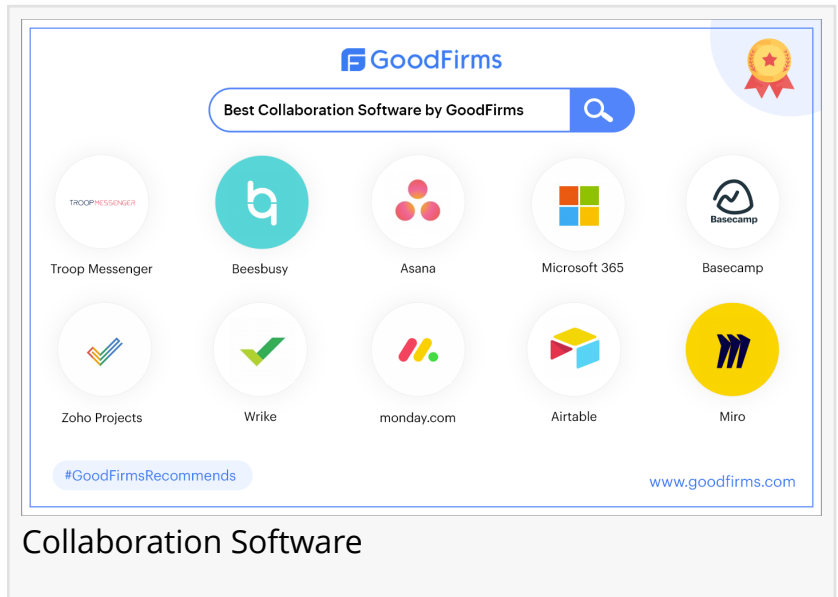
GoodFirms

Best Collaboration Software by GoodFirms

TROOP MESSENGER
Troop Messenger

Beesbusy

Asana

Microsoft 365

Basecamp
Basecamp

Zoho Projects

Wrike

monday.com

Airtable

Miro

#GoodFirmsRecommends

www.goodfirms.com

Collaboration Software